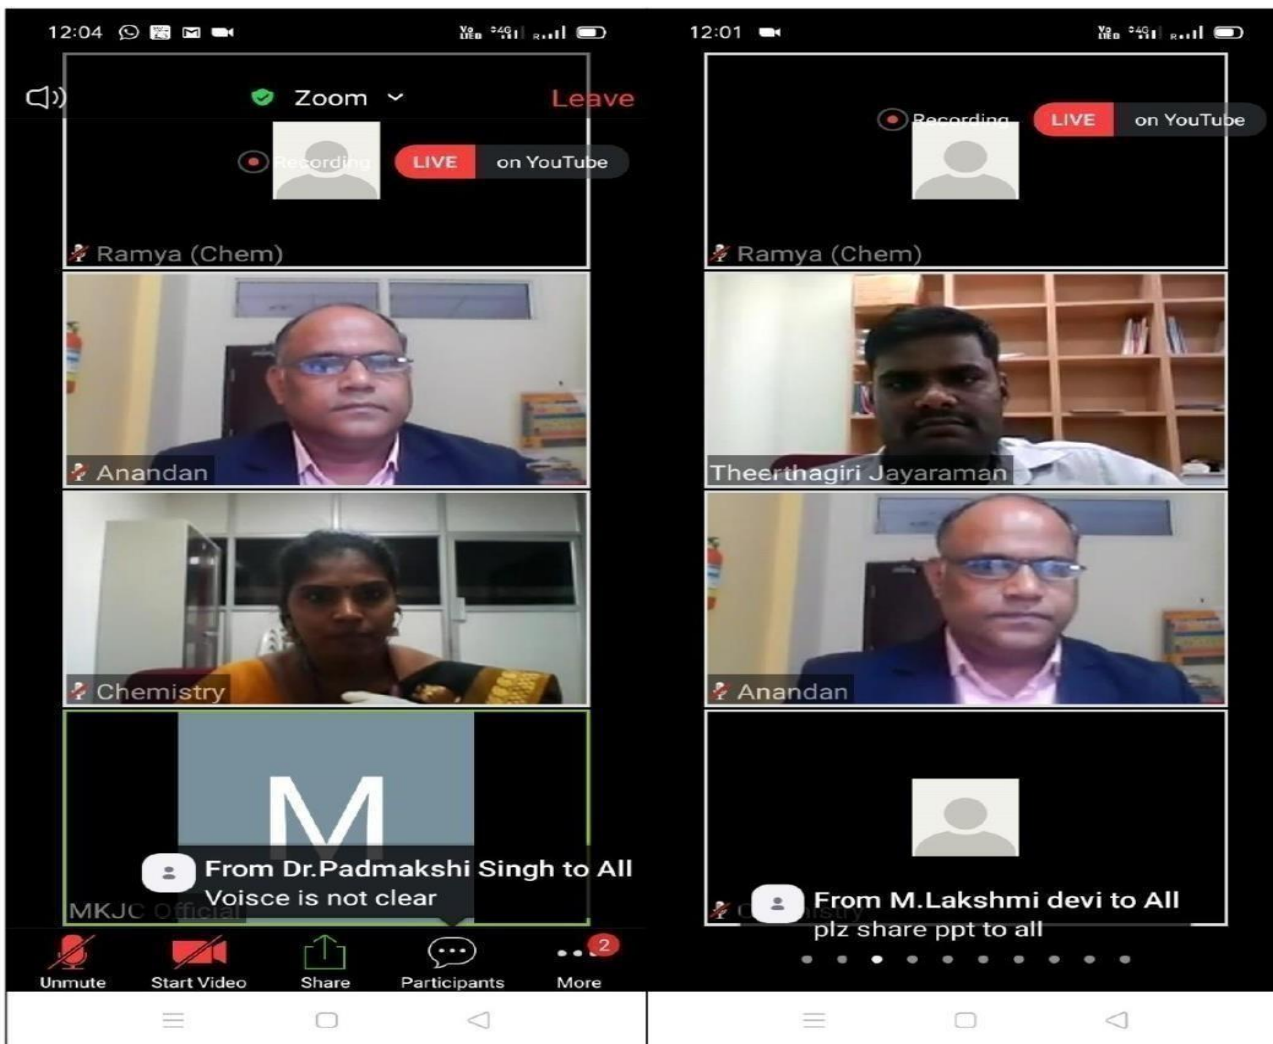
12:04

Zoom

Leave

Recording

LIVE on YouTube

Ramya (Chem)

Anandan

Chemistry

M

From Dr.Padmakshi Singh to All
Voisce is not clear

MKJC Official

Unmute Start Video Share Participants More 2

12:01

Recording

LIVE on YouTube

Ramya (Chem)

Theerthagiri Jayaraman

Anandan

From M.Lakshmi devi to All
plz share ppt to all